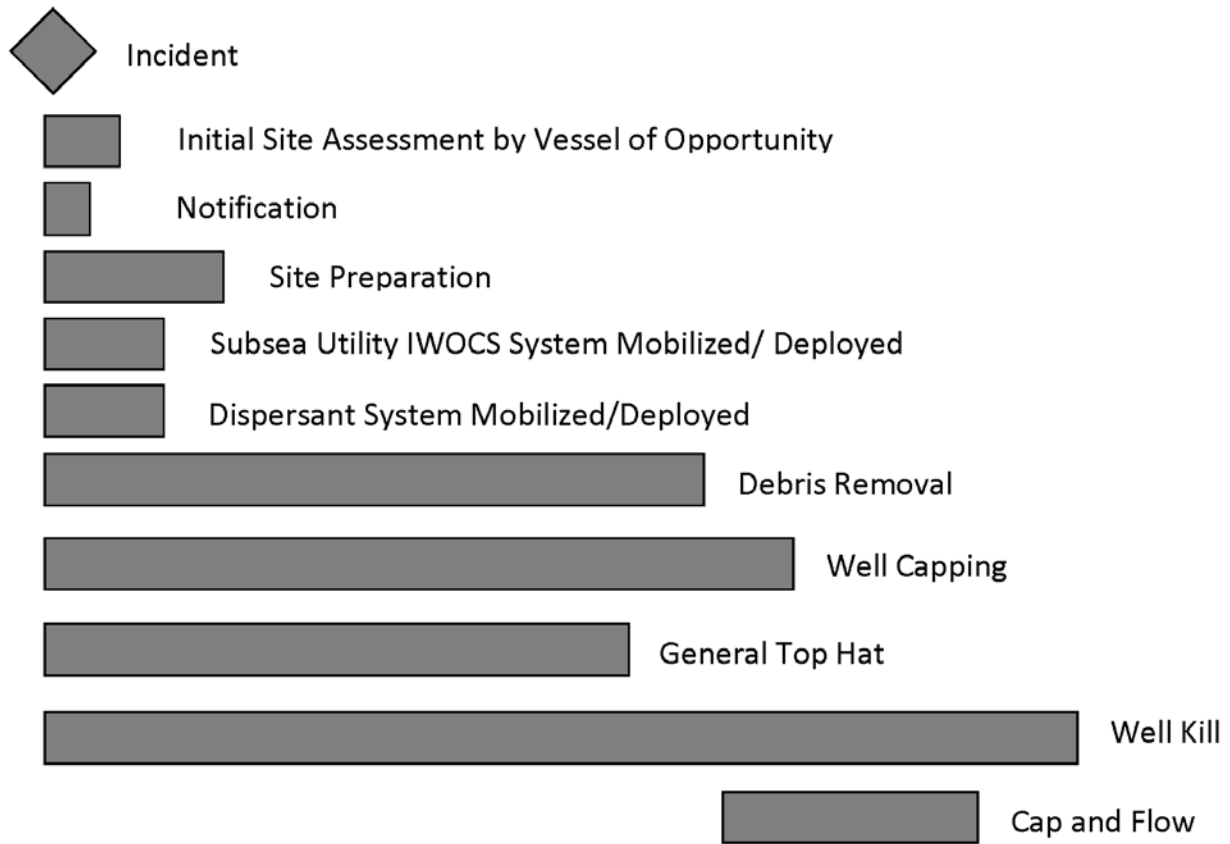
Incident

Initial Site Assessment by Vessel of Opportunity

Notification

Site Preparation

Subsea Utility IWOCS System Mobilized/ Deployed

Dispersant System Mobilized/Deployed

Debris Removal

Well Capping

General Top Hat

Well Kill

Cap and Flow